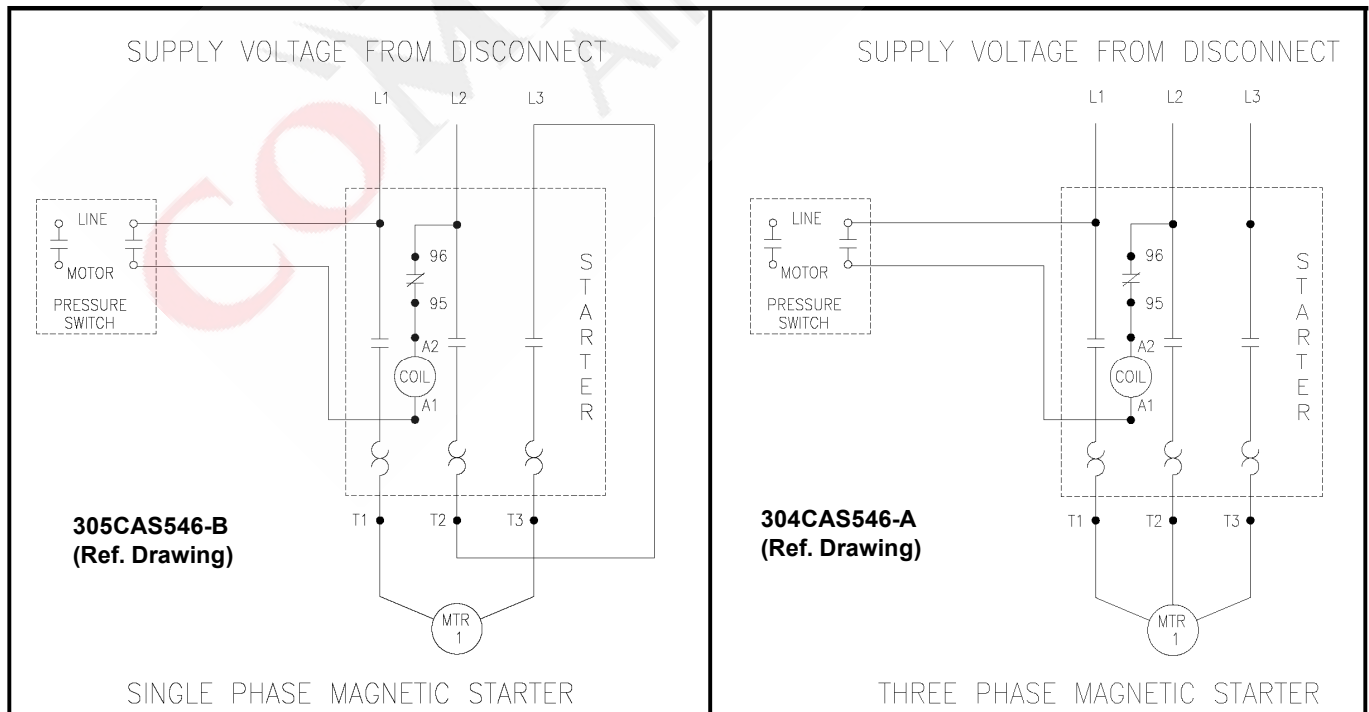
SUPPLY VOLTAGE FROM DISCONNECT

L1 L2 L3

LINE
MOTOR
PRESSURE SWITCH

96
95
A2
COIL
A1

STARTER

T1 T2 T3

305CAS546-B
(Ref. Drawing)

MTR 1

SINGLE PHASE MAGNETIC STARTER

SUPPLY VOLTAGE FROM DISCONNECT

L1 L2 L3

LINE
MOTOR
PRESSURE SWITCH

96
95
A2
COIL
A1

STARTER

T1 T2 T3

304CAS546-A
(Ref. Drawing)

MTR 1

THREE PHASE MAGNETIC STARTER